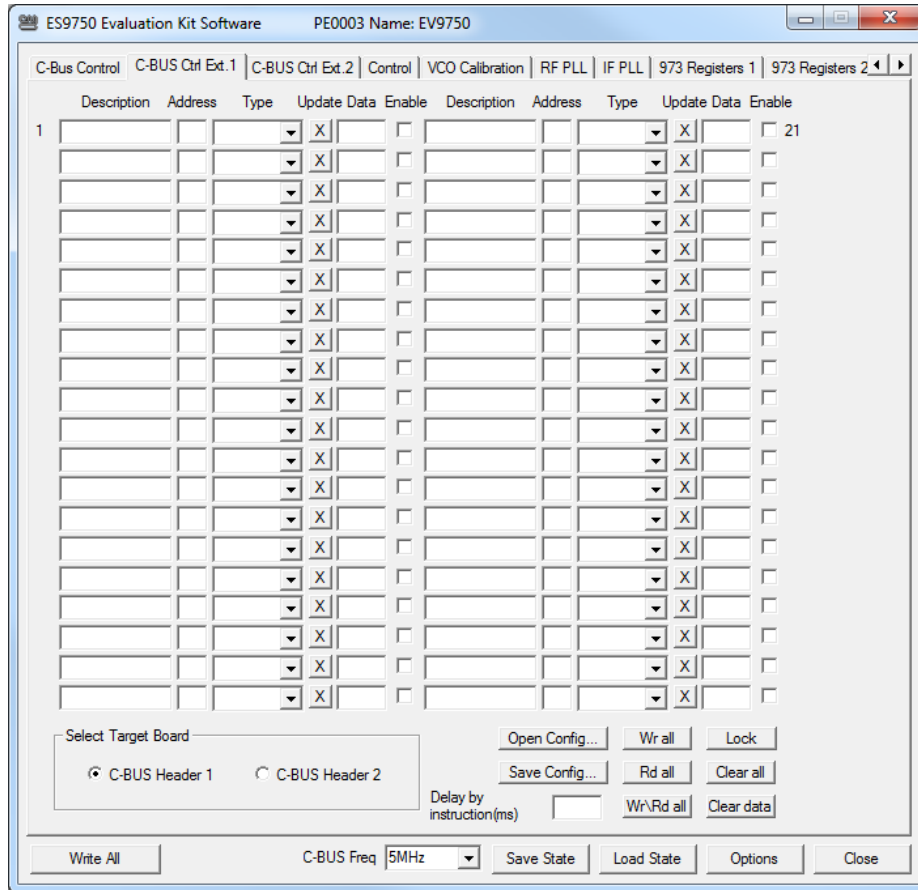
ES9750 Evaluation Kit Software PE0003 Name: EV9750

C-Bus Control | C-BUS Ctrl Ext.1 | C-BUS Ctrl Ext.2 | Control | VCO Calibration | RF PLL | IF PLL | 973 Registers 1 | 973 Registers 2

| | Description | Address | Type | Update | Data | Enable | Description | Address | Type | Update | Data | Enable | |
|---|---|---|---|---|---|---|---|---|---|---|---|---|---|
| 1 | | | | X | | | | | | X | | | 21 |
| | | | | X | | | | | | X | | | |
| | | | | X | | | | | | X | | | |
| | | | | X | | | | | | X | | | |
| | | | | X | | | | | | X | | | |
| | | | | X | | | | | | X | | | |
| | | | | X | | | | | | X | | | |
| | | | | X | | | | | | X | | | |
| | | | | X | | | | | | X | | | |
| | | | | X | | | | | | X | | | |
| | | | | X | | | | | | X | | | |
| | | | | X | | | | | | X | | | |
| | | | | X | | | | | | X | | | |
| | | | | X | | | | | | X | | | |
| | | | | X | | | | | | X | | | |
| | | | | X | | | | | | X | | | |
| | | | | X | | | | | | X | | | |
| | | | | X | | | | | | X | | | |
| | | | | X | | | | | | X | | | |
| | | | | X | | | | | | X | | | |

Select Target Board
C-BUS Header 1 C-BUS Header 2

Open Config... Wr all Lock
Save Config... Rd all Clear all
Delay by instruction(ms) Wr\Rd all Clear data

Write All C-BUS Freq 5MHz Save State Load State Options Close